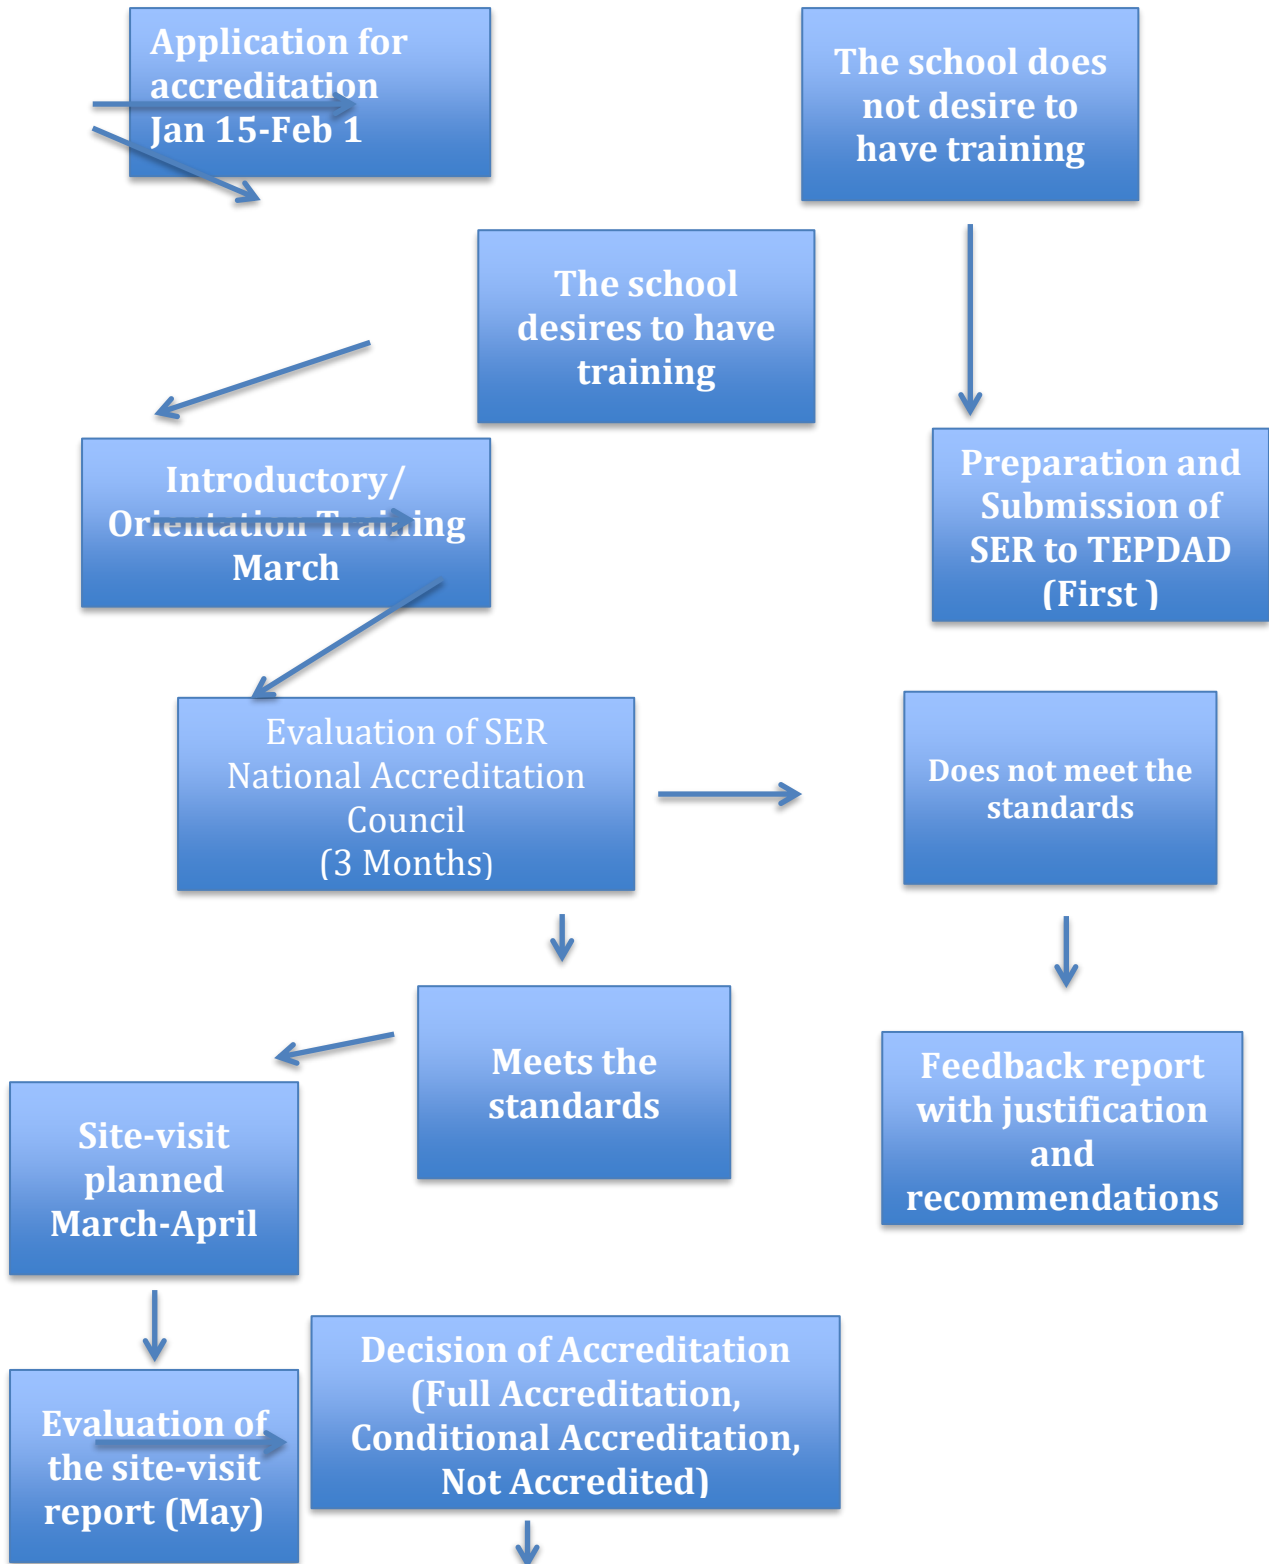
Application for accreditation Jan 15-Feb 1

The school does not desire to have training

The school desires to have training

Introductory/ Orientation Training March

Preparation and Submission of SER to TEPDAD (First )

Evaluation of SER National Accreditation Council (3 Months)

Does not meet the standards

Meets the standards

Feedback report with justification and recommendations

Site-visit planned March-April

Evaluation of the site-visit report (May)

Decision of Accreditation (Full Accreditation, Conditional Accreditation, Not Accredited)